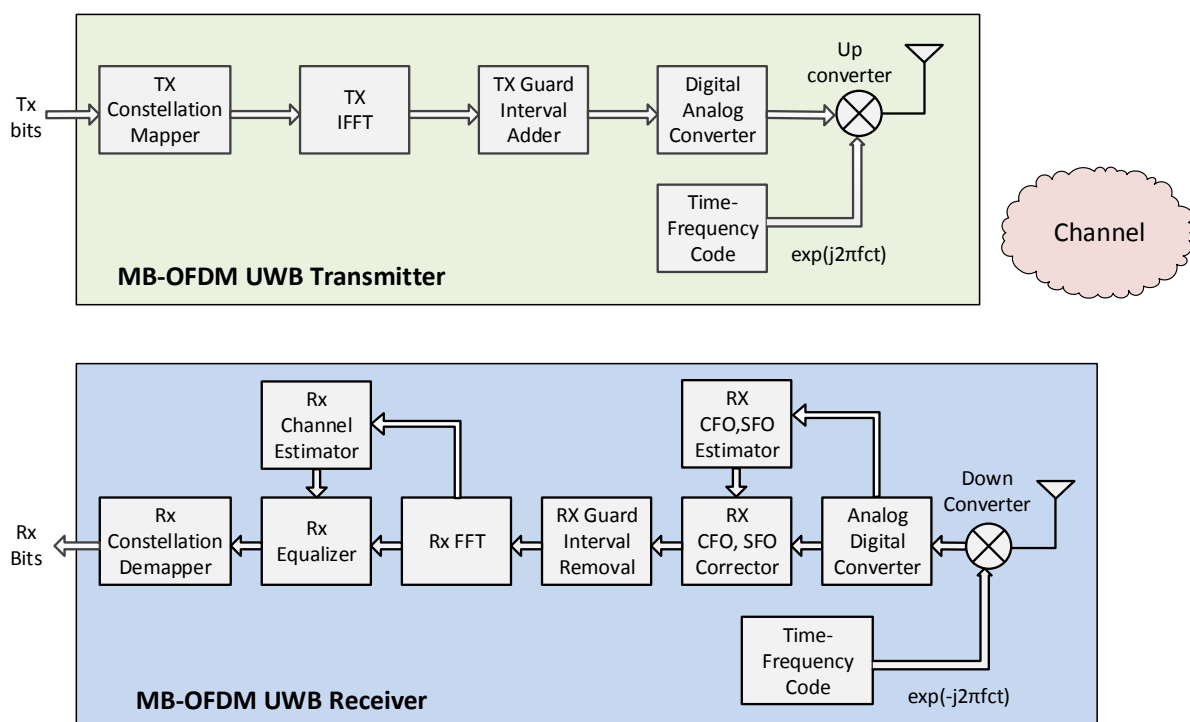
Tx bits

TX Constellation Mapper

TX IFFT

TX Guard Interval Adder

Digital Analog Converter

Up converter

Time-Frequency Code

exp(j2πfct)

MB-OFDM UWB Transmitter

Channel

RX CFO,SFO Estimator

Rx Channel Estimator

Down Converter

Rx Bits

Rx Constellation Demapper

Rx Equalizer

Rx FFT

RX Guard Interval Removal

RX CFO, SFO Corrector

Analog Digital Converter

Time-Frequency Code

exp(-j2πfct)

MB-OFDM UWB Receiver